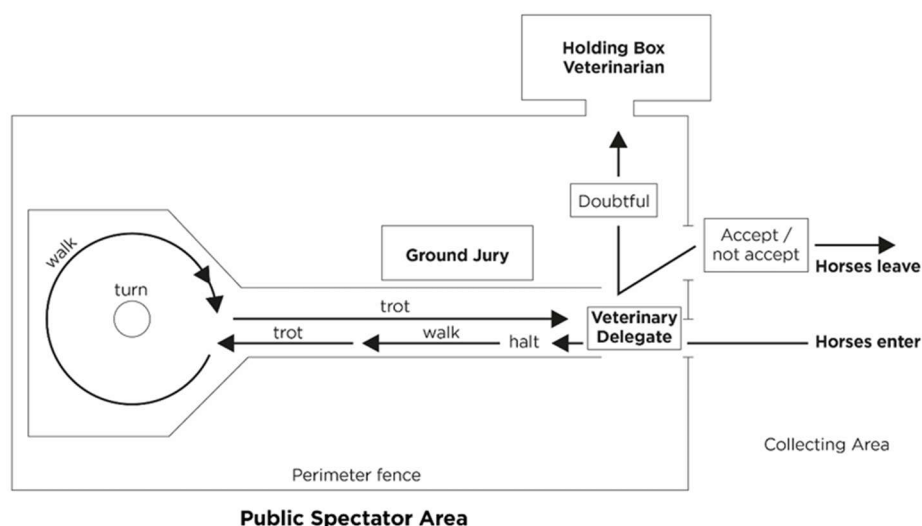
Holding Box Veterinarian

Doubtful

Accept / not accept

Horses leave

walk

turn

Ground Jury

trot

trot

walk

halt

Veterinary Delegate

Horses enter

Collecting Area

Perimeter fence

Public Spectator Area